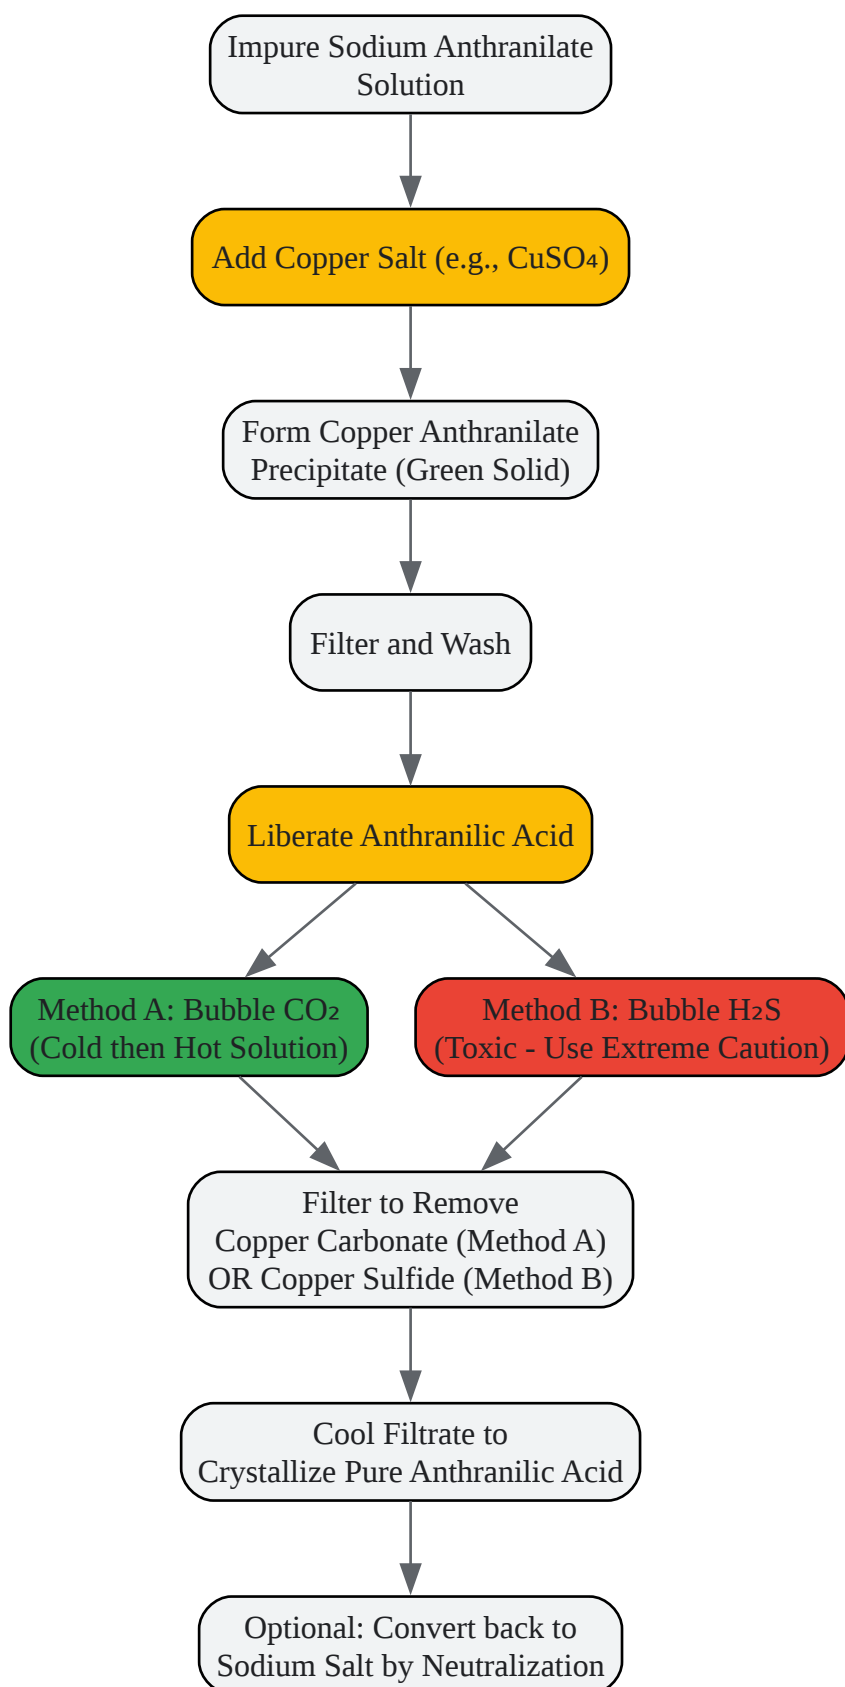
Impure Sodium Anthranilate Solution

Add Copper Salt (e.g., $CuSO_4$)

Form Copper Anthranilate Precipitate (Green Solid)

Filter and Wash

Liberate Anthranilic Acid

Method A: Bubble $CO_2$ (Cold then Hot Solution)

Method B: Bubble $H_2S$ (Toxic - Use Extreme Caution)

Filter to Remove Copper Carbonate (Method A) OR Copper Sulfide (Method B)

Cool Filtrate to Crystallize Pure Anthranilic Acid

Optional: Convert back to Sodium Salt by Neutralization